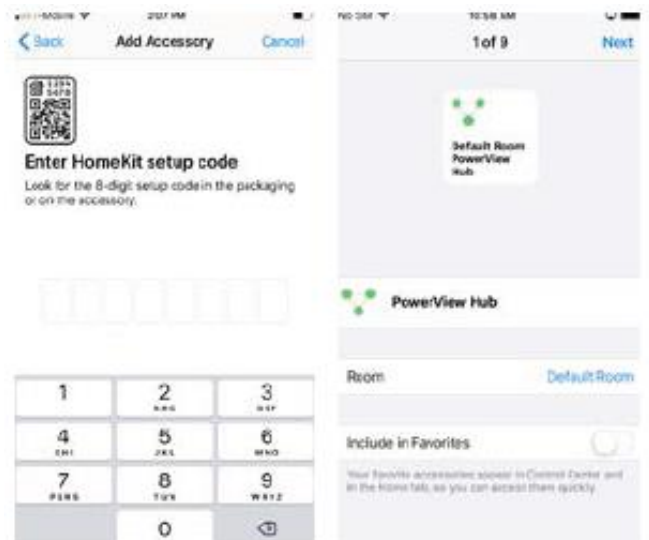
T-Mobile 2:07 PM

Back Add Accessory Cancel

1234 5678

Enter HomeKit setup code

Look for the 8-digit setup code in the packaging or on the accessory.

1
2 ABC
3 DEF
4 GHI
5 JKL
6 MNO
7 PQRS
8 TUV
9 WXYZ
0

No SIM 10:58 AM

1 of 9 Next

Default Room PowerView Hub

PowerView Hub

Room Default Room

Include in Favorites

Your favorite accessories appear in Control Center and in the Home tab, so you can access them quickly.